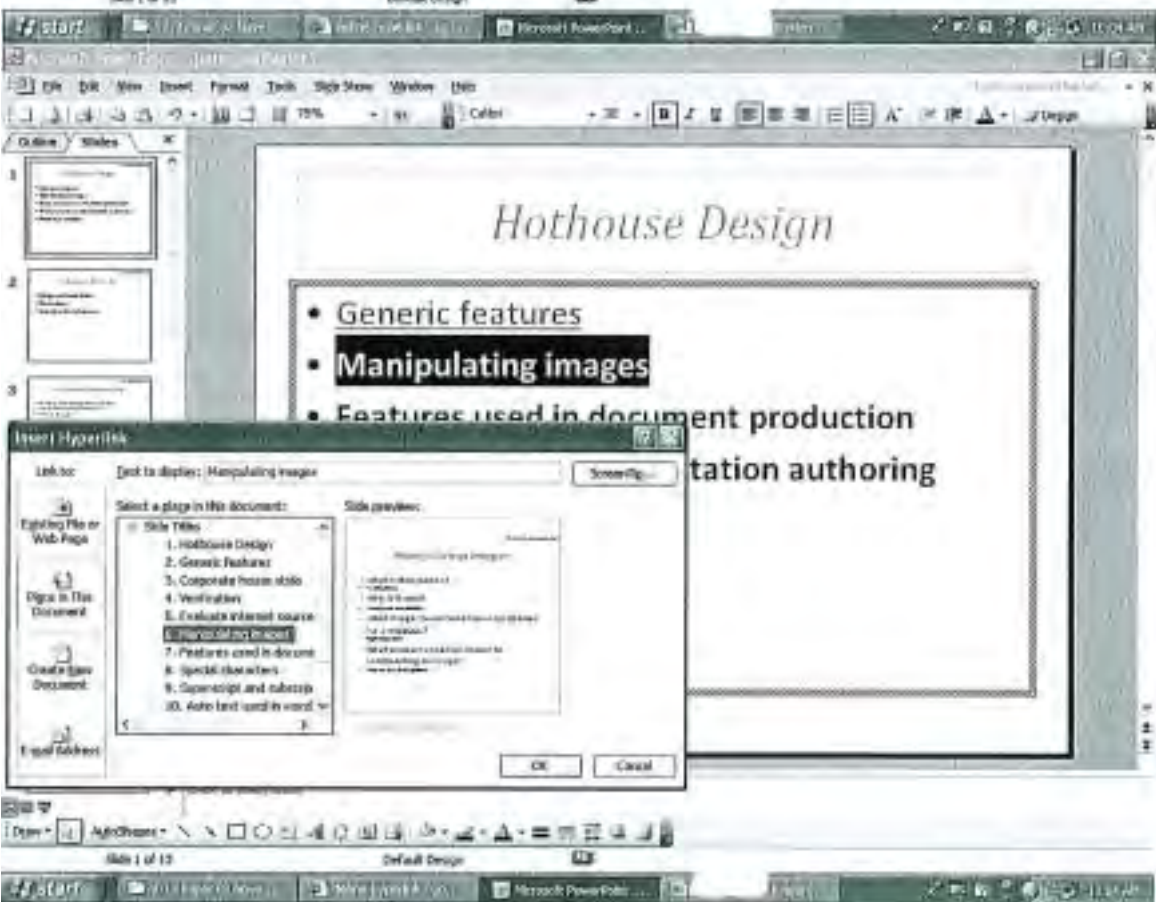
start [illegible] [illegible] Microsoft PowerPoint ...

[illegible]

File Edit View Insert Format Tools Slide Show Window Help

75% Calibri B I U A Design

Outline Slides

1

2

3

Hothouse Design

• Generic features

• Manipulating images

• Features used in document production

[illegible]tation authoring

Insert Hyperlink

Link to:

Existing File or Web Page

Place in This Document

Create New Document

E-mail Address

Text to display: Manipulating images

ScreenTip...

Select a place in this document:

Slide Titles

1. Hothouse Design

2. Generic features

3. Corporate house style

4. Verification

5. Evaluate internet source

6. Manipulating images

7. Features used in docume

8. Special characters

9. Superscript and subscrip

10. Auto text used in word

Slide preview:

OK

Cancel

Draw AutoShapes

Slide 1 of 15

Default Design

start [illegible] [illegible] Microsoft PowerPoint ...